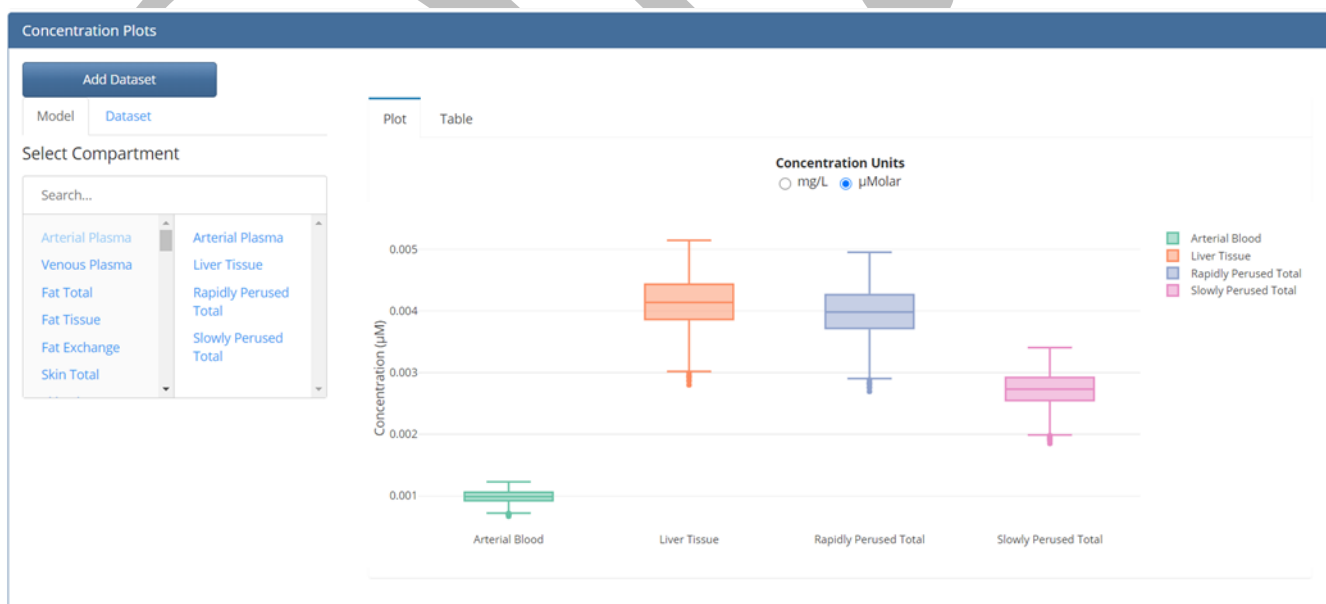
Concentration Plots

Add Dataset

Model

Dataset

Select Compartment

Search...

Arterial Plasma
Venous Plasma
Fat Total
Fat Tissue
Fat Exchange
Skin Total

Arterial Plasma
Liver Tissue
Rapidly Perused Total
Slowly Perused Total

Plot

Table

Concentration Units
mg/L μMolar

Arterial Blood
Liver Tissue
Rapidly Perused Total
Slowly Perused Total

Concentration (μM)

0.005
0.004
0.003
0.002
0.001

Arterial Blood
Liver Tissue
Rapidly Perused Total
Slowly Perused Total